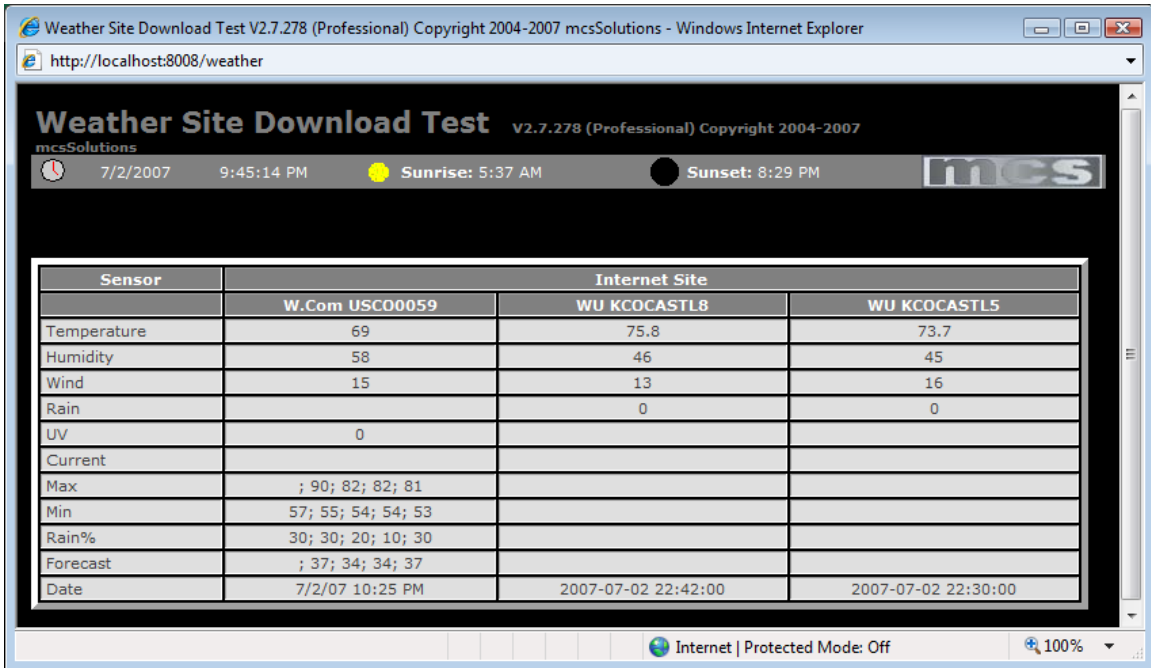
Weather Site Download Test V2.7.278 (Professional) Copyright 2004-2007 mcsSolutions - Windows Internet Explorer

http://localhost:8008/weather

Weather Site Download Test V2.7.278 (Professional) Copyright 2004-2007 mcsSolutions

7/2/2007 9:45:14 PM Sunrise: 5:37 AM Sunset: 8:29 PM mcs

| Sensor | Internet Site | | |
|---|---|---|---|
| | W.Com USCO0059 | WU KCOCASTL8 | WU KCOCASTL5 |
| Temperature | 69 | 75.8 | 73.7 |
| Humidity | 58 | 46 | 45 |
| Wind | 15 | 13 | 16 |
| Rain | | 0 | 0 |
| UV | 0 | | |
| Current | | | |
| Max | ; 90; 82; 82; 81 | | |
| Min | 57; 55; 54; 54; 53 | | |
| Rain% | 30; 30; 20; 10; 30 | | |
| Forecast | ; 37; 34; 34; 37 | | |
| Date | 7/2/07 10:25 PM | 2007-07-02 22:42:00 | 2007-07-02 22:30:00 |

Internet | Protected Mode: Off 100%